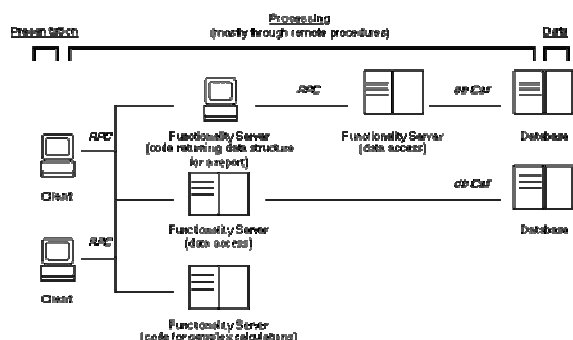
Presentation

Processing
(mostly through remote procedures)

Data

RPC

db Call

Functionality Server
(code returning data structure for a report)

Functionality Server
(data access)

Database

RPC

Client

db Call

Functionality Server
(data access)

Database

RPC

Client

Functionality Server
(code for complex calculations)